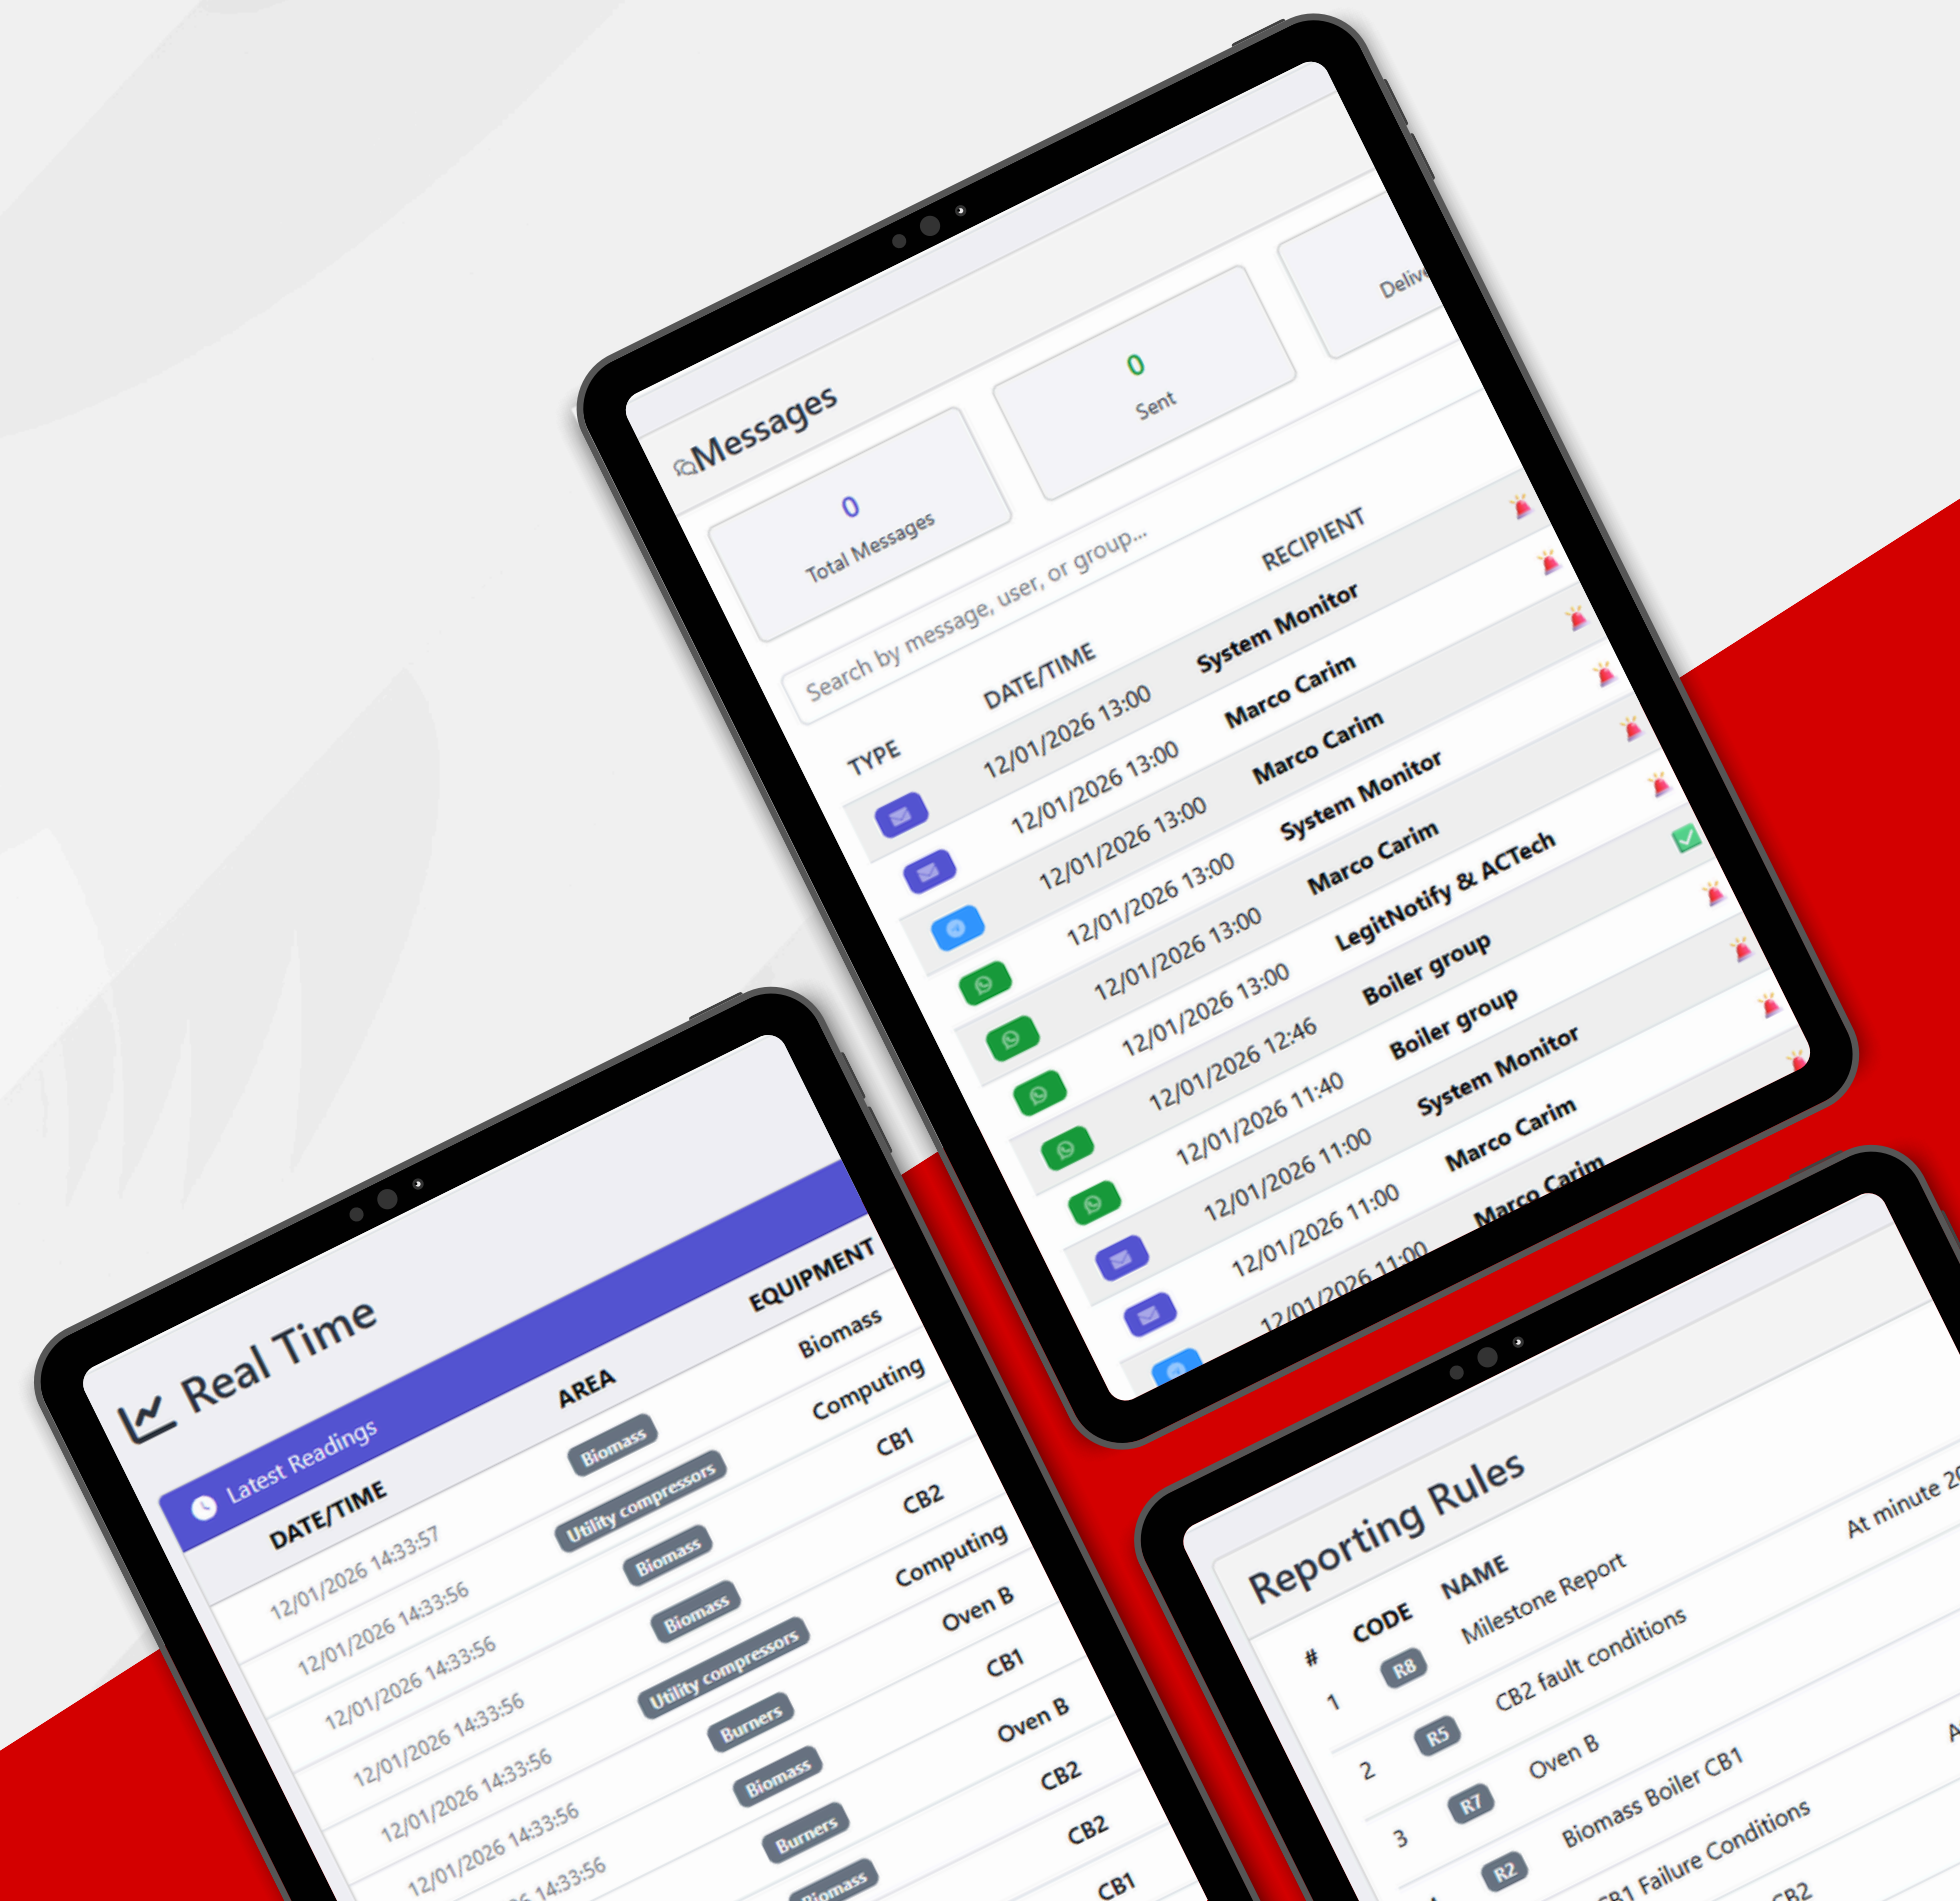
Messages

0
Total Messages

0
Sent

Deliv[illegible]

Search by message, user, or group...

| TYPE | DATE/TIME | RECIPIENT |
|---|---|---|
| | 12/01/2026 13:00 | System Monitor |
| | 12/01/2026 13:00 | Marco Carim |
| | 12/01/2026 13:00 | Marco Carim |
| | 12/01/2026 13:00 | System Monitor |
| | 12/01/2026 13:00 | Marco Carim |
| | 12/01/2026 13:00 | LegitNotify & ACTech |
| | 12/01/2026 12:46 | Boiler group |
| | 12/01/2026 11:40 | Boiler group |
| | 12/01/2026 11:00 | System Monitor |
| | 12/01/2026 11:00 | Marco Carim |
| | 12/01/2026 11:00 | Marco Carim |

Real Time

Latest Readings

| DATE/TIME | AREA | EQUIPMENT |
|---|---|---|
| 12/01/2026 14:33:57 | Biomass | Biomass |
| 12/01/2026 14:33:56 | Utility compressors | Computing |
| 12/01/2026 14:33:56 | Biomass | CB1 |
| 12/01/2026 14:33:56 | Biomass | CB2 |
| 12/01/2026 14:33:56 | Utility compressors | Computing |
| 12/01/2026 14:33:56 | Burners | Oven B |
| 12/01/2026 14:33:56 | Biomass | CB1 |
| | Burners | Oven B |
| | Biomass | CB2 |
| | | CB2 |
| | | CB1 |

Reporting Rules

| # | CODE | NAME | |
|---|---|---|---|
| 1 | R8 | Milestone Report | At minute 2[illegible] |
| 2 | R5 | CB2 fault conditions | |
| 3 | R7 | Oven B | |
| | R2 | Biomass Boiler CB1 | A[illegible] |
| | | CB1 Failure Conditions | CB2 |